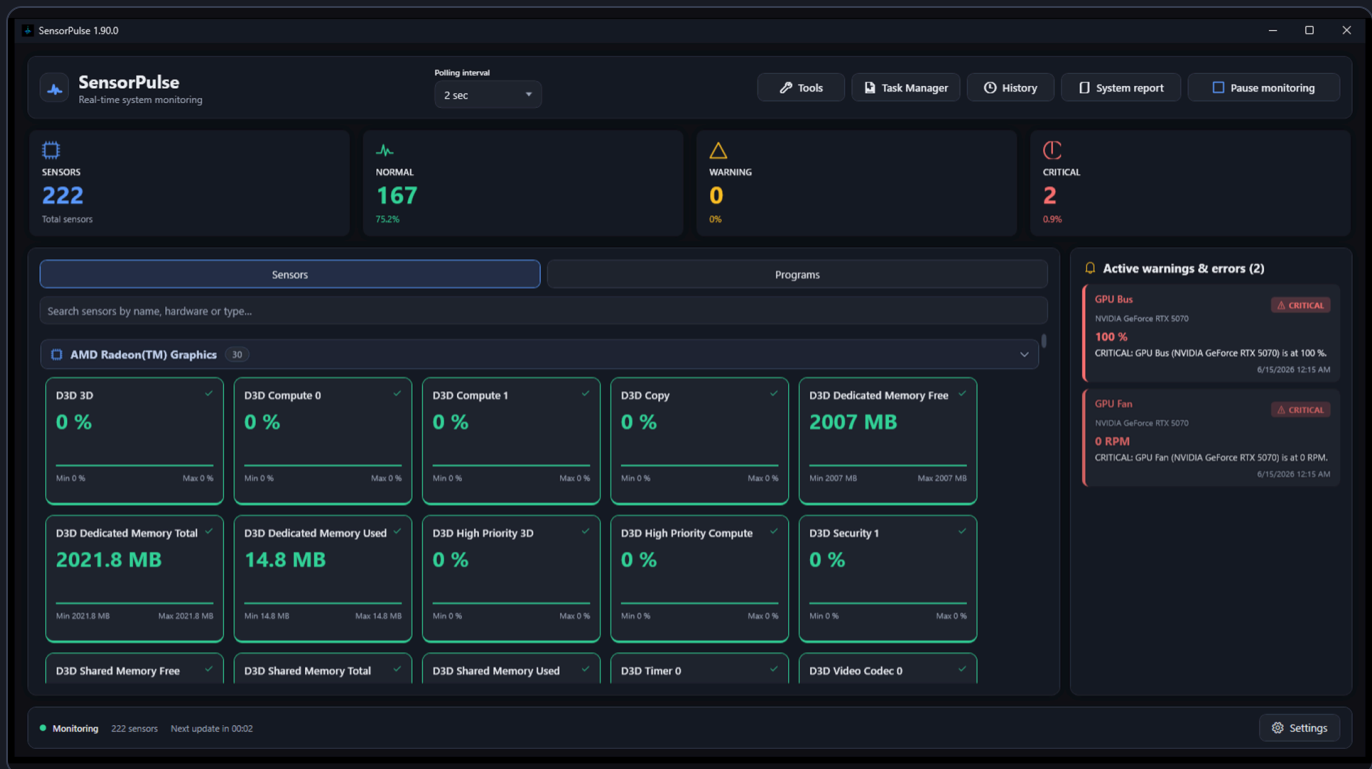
SensorPulse 1.90.0

SensorPulse
Real-time system monitoring

Polling interval
2 sec

Tools
Task Manager
History
System report
Pause monitoring

SENSORS
222
Total sensors

NORMAL
167
75.2%

WARNING
0
0%

CRITICAL
2
0.9%

Sensors
Programs

Search sensors by name, hardware or type...

AMD Radeon(TM) Graphics 30

D3D 3D
0 %
Min 0 % Max 0 %

D3D Compute 0
0 %
Min 0 % Max 0 %

D3D Compute 1
0 %
Min 0 % Max 0 %

D3D Copy
0 %
Min 0 % Max 0 %

D3D Dedicated Memory Free
2007 MB
Min 2007 MB Max 2007 MB

D3D Dedicated Memory Total
2021.8 MB
Min 2021.8 MB Max 2021.8 MB

D3D Dedicated Memory Used
14.8 MB
Min 14.8 MB Max 14.8 MB

D3D High Priority 3D
0 %
Min 0 % Max 0 %

D3D High Priority Compute
0 %
Min 0 % Max 0 %

D3D Security 1
0 %
Min 0 % Max 0 %

D3D Shared Memory Free
D3D Shared Memory Total
D3D Shared Memory Used
D3D Timer 0
D3D Video Codec 0

Active warnings & errors (2)

GPU Bus
CRITICAL
NVIDIA GeForce RTX 5070
100 %
CRITICAL: GPU Bus (NVIDIA GeForce RTX 5070) is at 100 %.
6/15/2026 12:15 AM

GPU Fan
CRITICAL
NVIDIA GeForce RTX 5070
0 RPM
CRITICAL: GPU Fan (NVIDIA GeForce RTX 5070) is at 0 RPM.
6/15/2026 12:15 AM

Monitoring 222 sensors Next update in 00:02

Settings